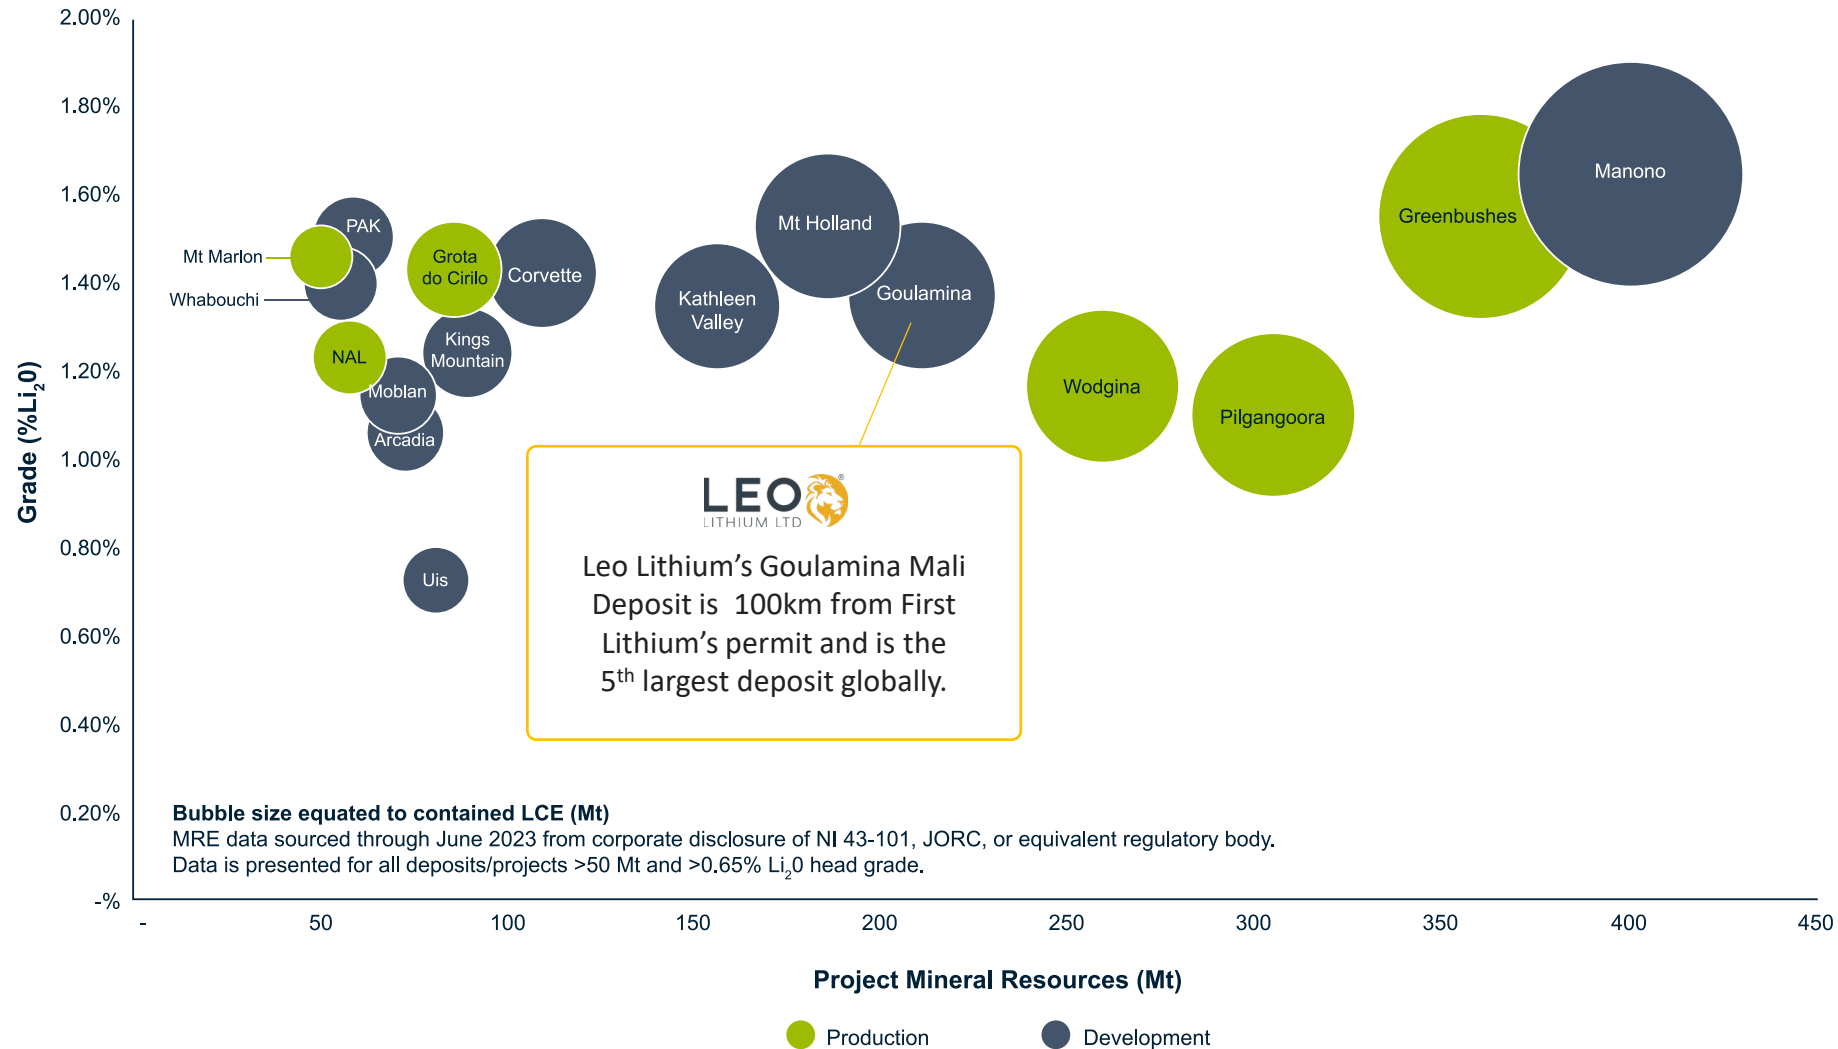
2.00%
1.80%
1.60%
1.40%
1.20%
1.00%
0.80%
0.60%
0.40%
0.20%
-%

Grade (%$Li_2$0)

PAK
Mt Marlon
Whabouchi
Grota do Cirilo
Corvette
NAL
Kings Mountain
Moblan
Arcadia
Uis
Kathleen Valley
Mt Holland
Goulamina
Wodgina
Pilgangoora
Greenbushes
Manono

LEO LITHIUM LTD

Leo Lithium's Goulamina Mali Deposit is 100km from First Lithium's permit and is the 5$^{th}$ largest deposit globally.

Bubble size equated to contained LCE (Mt)
MRE data sourced through June 2023 from corporate disclosure of NI 43-101, JORC, or equivalent regulatory body.
Data is presented for all deposits/projects >50 Mt and >0.65% $Li_2$0 head grade.

-
50
100
150
200
250
300
350
400
450

Project Mineral Resources (Mt)

Production
Development